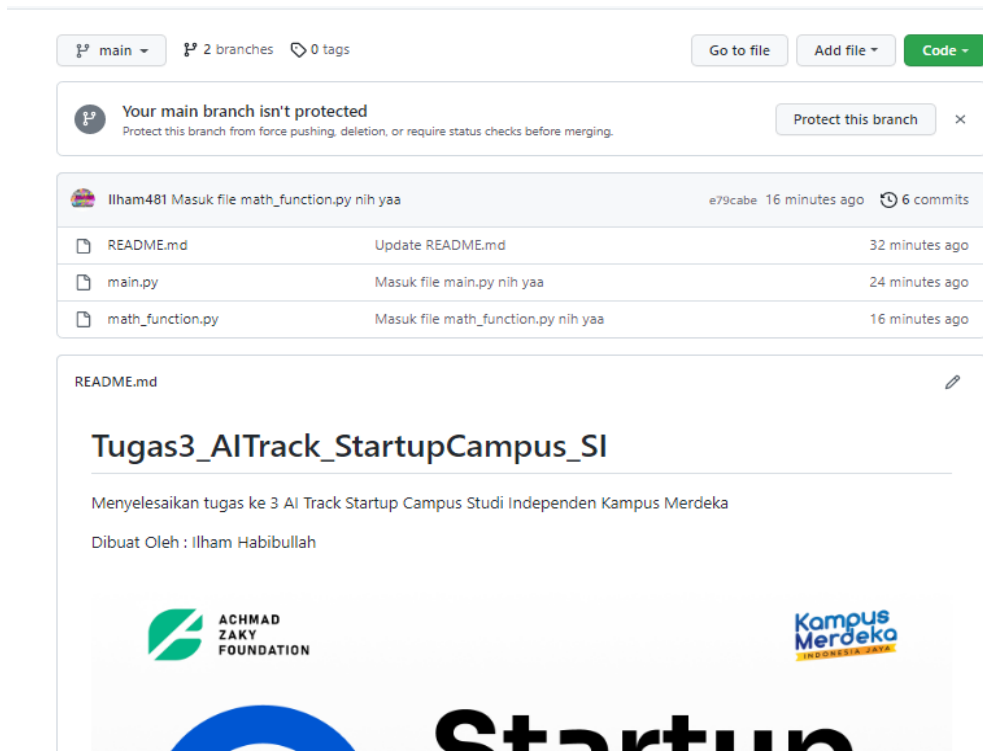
main

2 branches

0 tags

Go to file

Add file

Code

Your main branch isn't protected

Protect this branch from force pushing, deletion, or require status checks before merging.

Protect this branch

Ilham481 Masuk file math_function.py nih yaa

e79cabe 16 minutes ago

6 commits

| | | |
|---|---|---|
| README.md | Update README.md | 32 minutes ago |
| main.py | Masuk file main.py nih yaa | 24 minutes ago |
| math_function.py | Masuk file math_function.py nih yaa | 16 minutes ago |

README.md

Tugas3_AITrack_StartupCampus_SI

Menyelesaikan tugas ke 3 AI Track Startup Campus Studi Independen Kampus Merdeka

Dibuat Oleh : Ilham Habibullah

ACHMAD ZAKY FOUNDATION

Kampus Merdeka INDONESIA JAYA

Startup